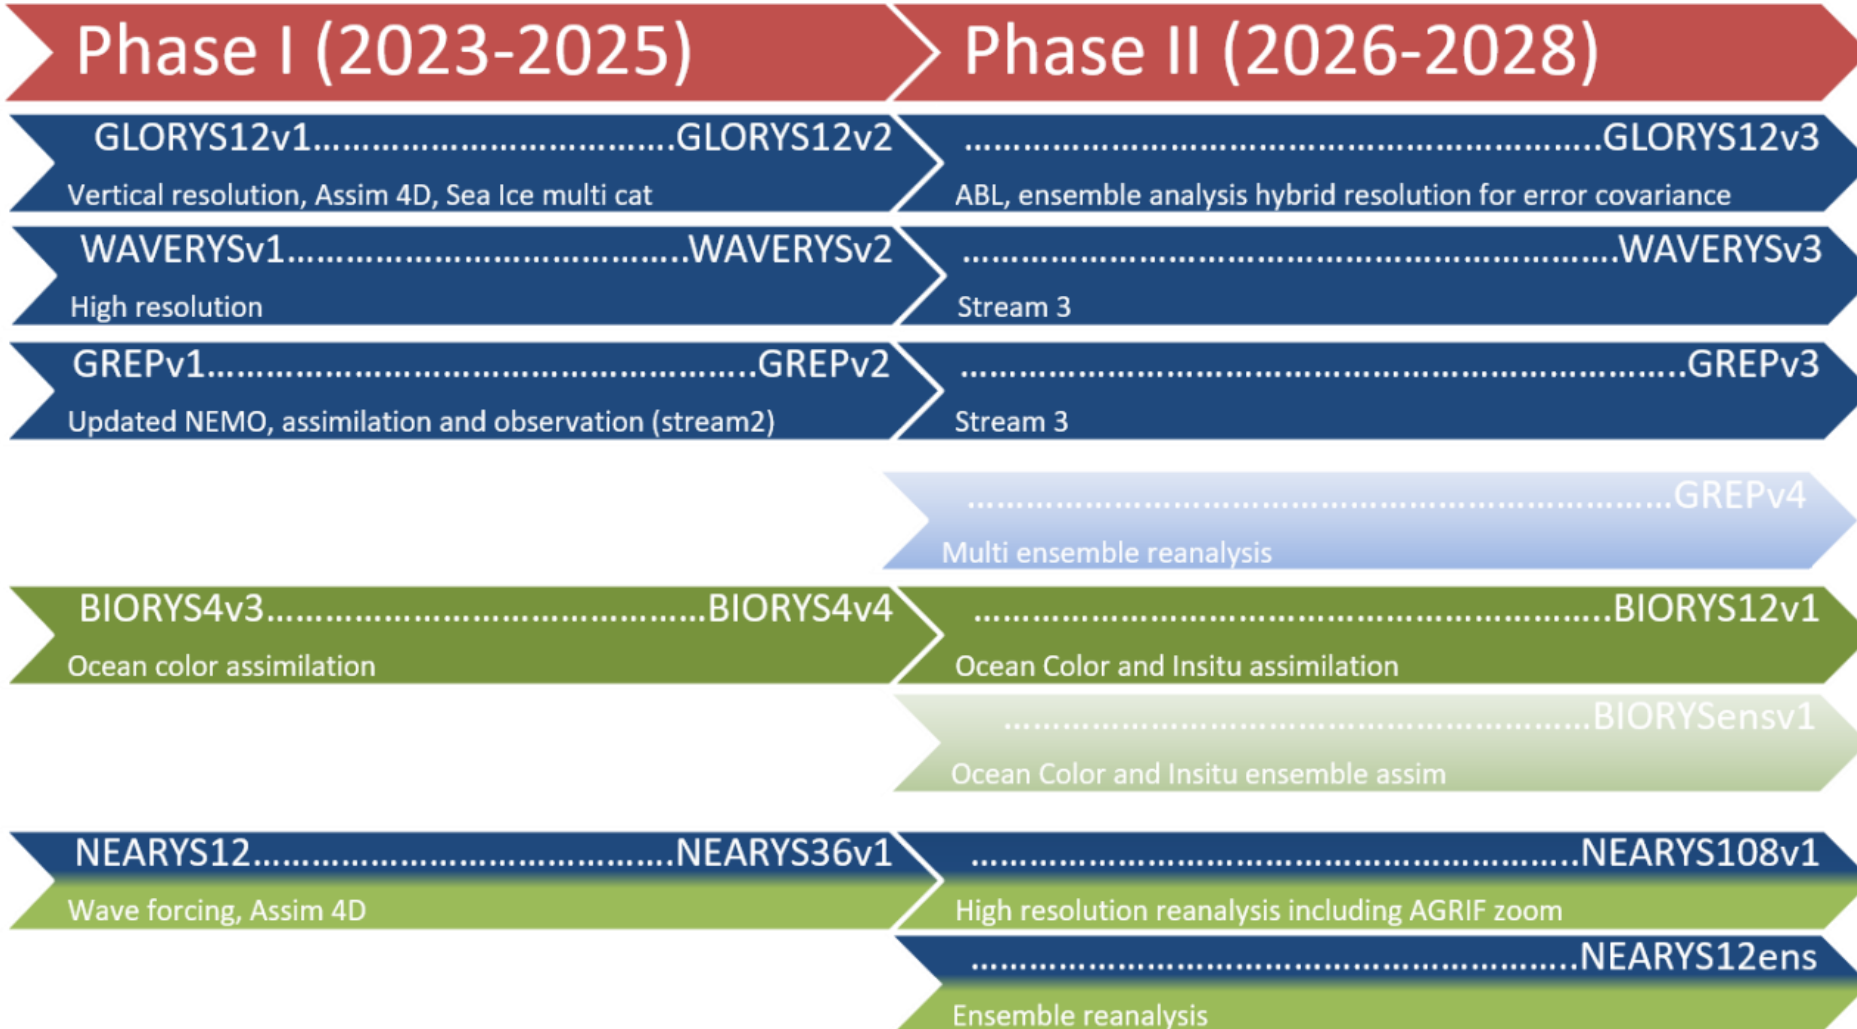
Phase I (2023-2025)

Phase II (2026-2028)

GLORYS12v1...............................GLORYS12v2
Vertical resolution, Assim 4D, Sea Ice multi cat

.......................................................GLORYS12v3
ABL, ensemble analysis hybrid resolution for error covariance

WAVERYSv1...............................WAVERYSv2
High resolution

.......................................................WAVERYSv3
Stream 3

GREPv1...........................................GREPv2
Updated NEMO, assimilation and observation (stream2)

.......................................................GREPv3
Stream 3

.......................................................GREPv4
Multi ensemble reanalysis

BIORYS4v3.....................................BIORYS4v4
Ocean color assimilation

.......................................................BIORYS12v1
Ocean Color and Insitu assimilation

...............................................BIORYSensv1
Ocean Color and Insitu ensemble assim

NEARYS12.....................................NEARYS36v1
Wave forcing, Assim 4D

.......................................................NEARYS108v1
High resolution reanalysis including AGRIF zoom

.......................................................NEARYS12ens
Ensemble reanalysis